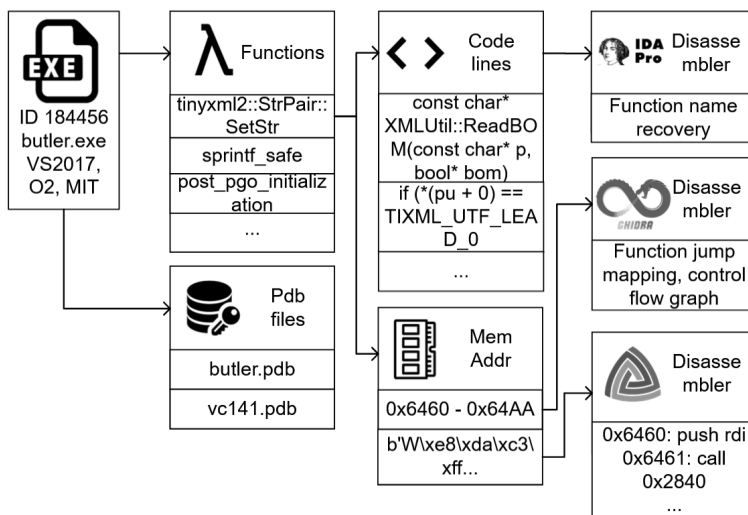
EXE

ID 184456 butler.exe VS2017, O2, MIT

λ Functions

tinyxml2::StrPair::SetStr

sprintf_safe

post_pgo_initialization

...

Code lines

const char* XMLUtil::ReadBOM(const char* p, bool* bom)

if (*(pu + 0) == TIXML_UTF_LEAD_0

...

IDA Pro Disassembler

Function name recovery

GHIDRA Disassembler

Function jump mapping, control flow graph

Pdb files

butler.pdb

vc141.pdb

Mem Addr

0x6460 - 0x64AA

b'W\xe8\xda\xc3\xff...

Disassembler

0x6460: push rdi
0x6461: call 0x2840
...